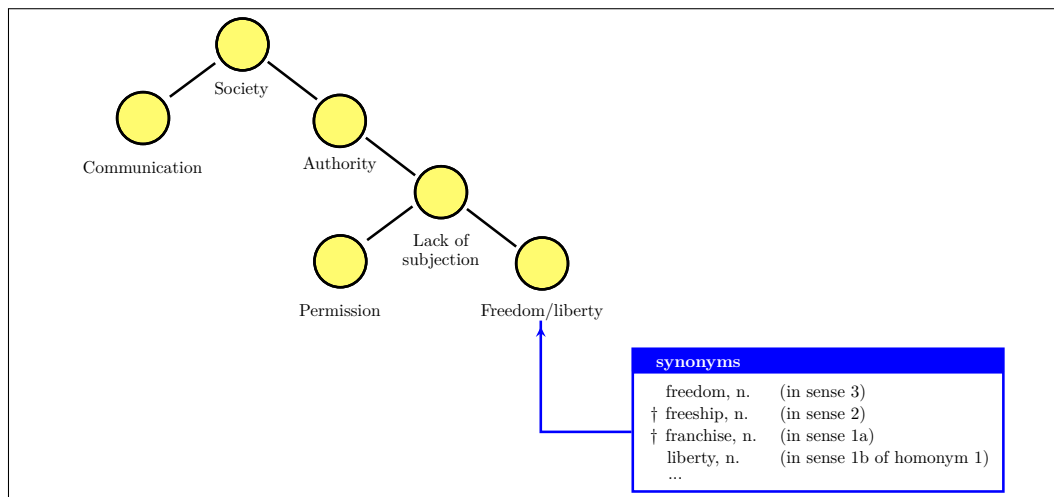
Society

Communication

Authority

Lack of subjection

Permission

Freedom/liberty

synonyms

| | |
|---|---|
| freedom, n. | (in sense 3) |
| † freeship, n. | (in sense 2) |
| † franchise, n. | (in sense 1a) |
| liberty, n. | (in sense 1b of homonym 1) |
| ... | |